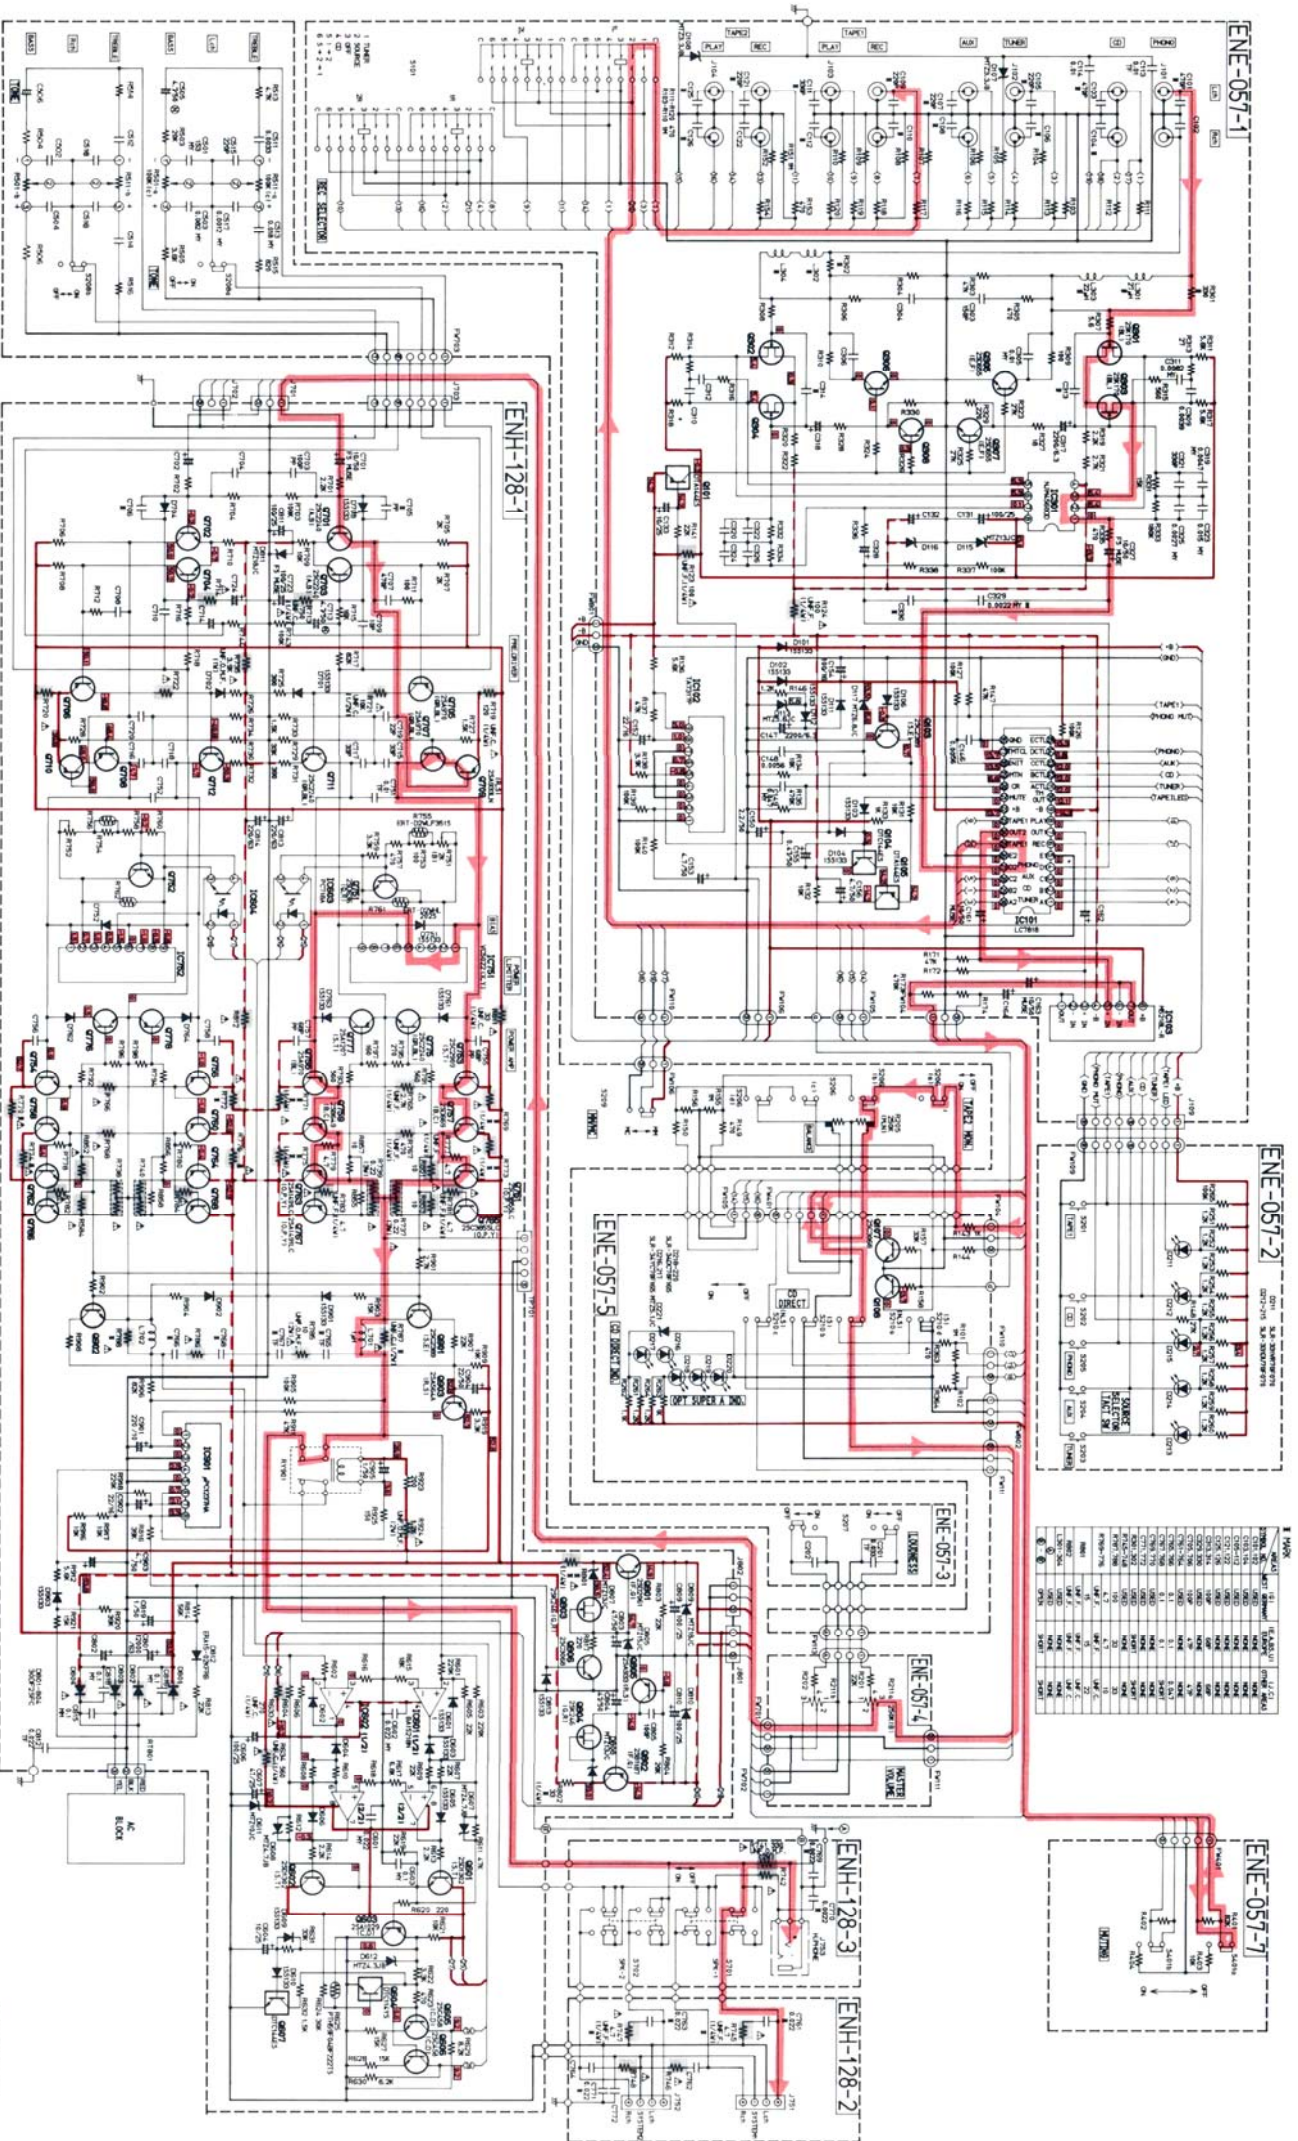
ENE-057-1

ENH-128-1

ENE-057-2

ENE-057-5

ENE-057-3

ENE-057-4

ENE-057-7

ENH-128-3

ENH-128-2

TAPE2
TAPE1
PLAY
REC
PLAY
REC
AUX
TUNER
CD
PHONO

TONE
BASS
TREBLE
BASS
TREBLE

REC SELECTOR

IC101
LC7818

IC501

IC801

IC601

IC602

MUTING

TAPE MON.

BALANCE

CD DIRECT

OPT SUPER A IND.

SOURCE SELECTOR

LOUDNESS

MASTER VOLUME

AC BLOCK

PHONES

SYSTEM

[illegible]